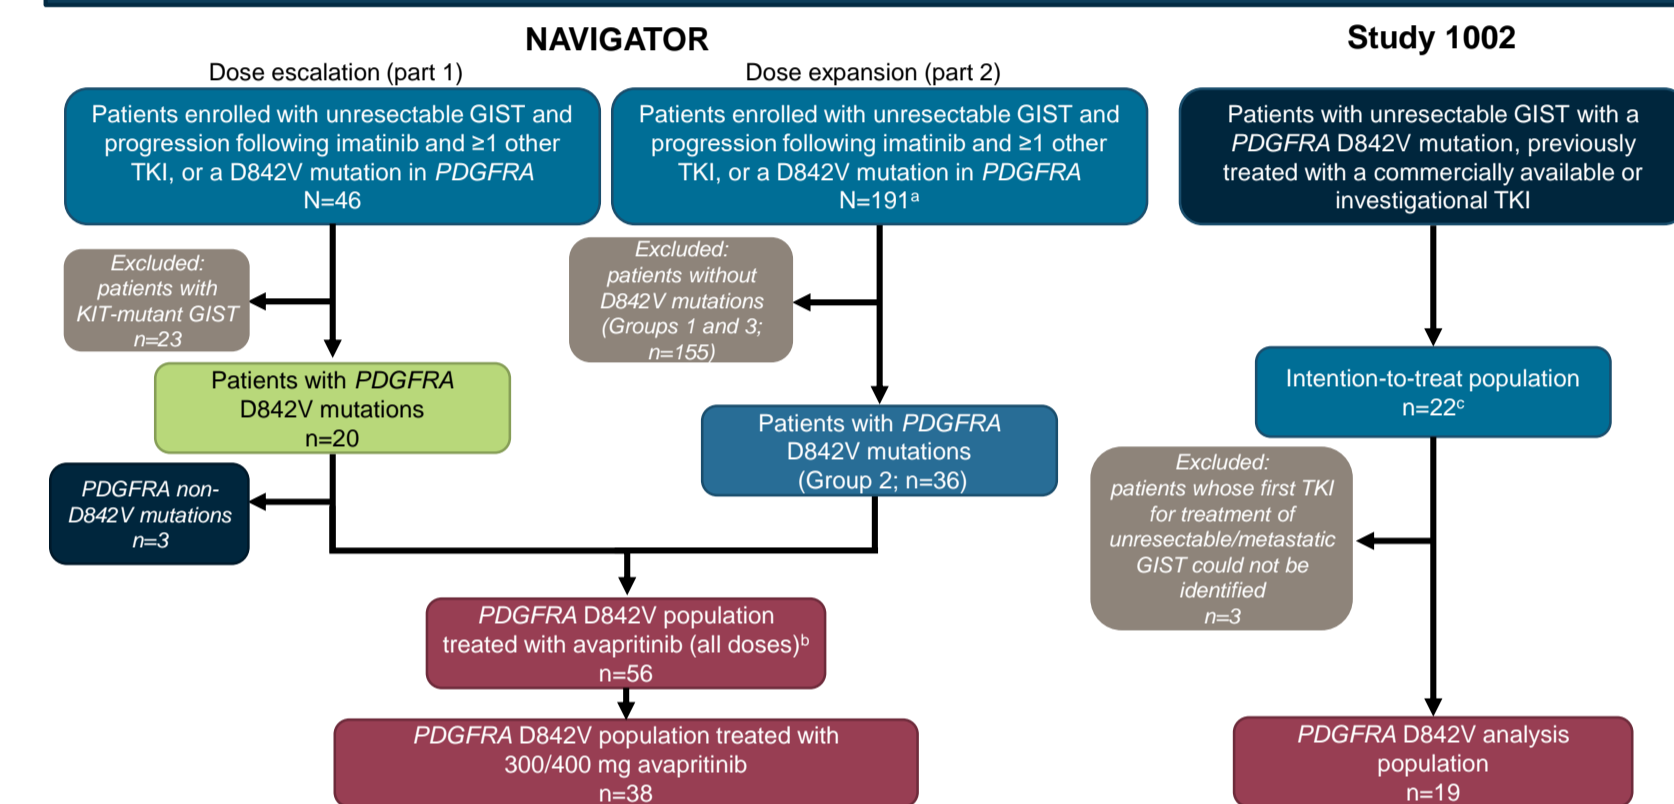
NAVIGATOR

Study 1002

Dose escalation (part 1)

Dose expansion (part 2)

Patients enrolled with unresectable GIST and progression following imatinib and ≥1 other TKI, or a D842V mutation in PDGFRA N=46

Patients enrolled with unresectable GIST and progression following imatinib and ≥1 other TKI, or a D842V mutation in PDGFRA N=191$^a$

Patients with unresectable GIST with a PDGFRA D842V mutation, previously treated with a commercially available or investigational TKI

Excluded: patients with KIT-mutant GIST n=23

Excluded: patients without D842V mutations (Groups 1 and 3; n=155)

Patients with PDGFRA D842V mutations n=20

Patients with PDGFRA D842V mutations (Group 2; n=36)

Intention-to-treat population n=22$^c$

PDGFRA non-D842V mutations n=3

Excluded: patients whose first TKI for treatment of unresectable/metastatic GIST could not be identified n=3

PDGFRA D842V population treated with avapritinib (all doses)$^b$ n=56

PDGFRA D842V population treated with 300/400 mg avapritinib n=38

PDGFRA D842V analysis population n=19